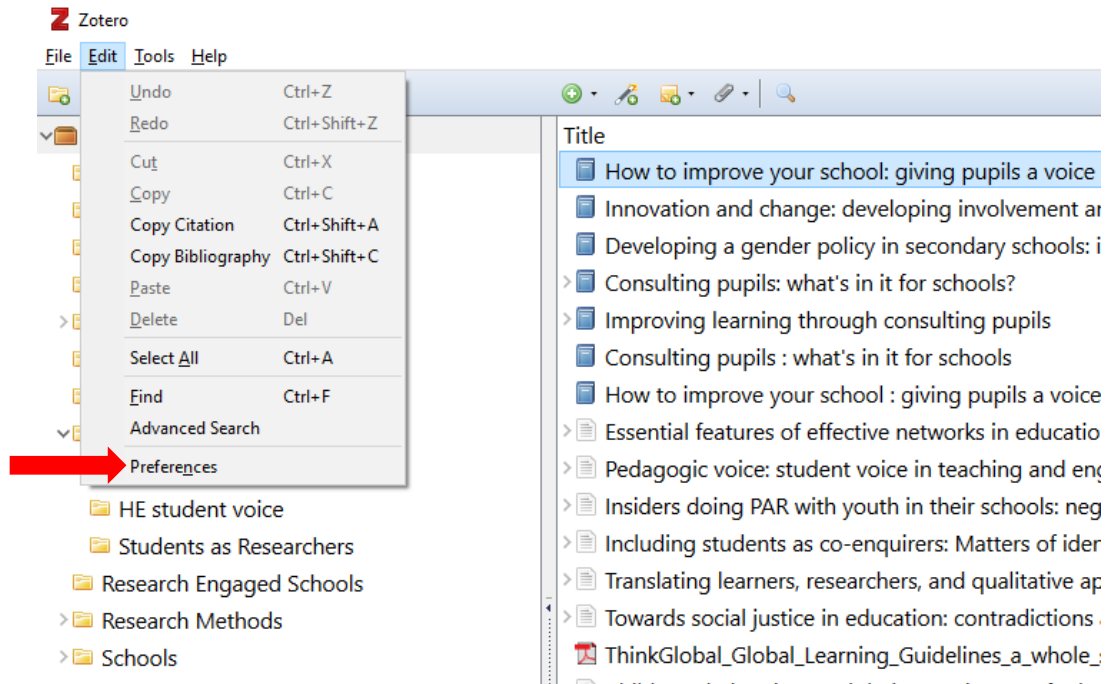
Zotero

File Edit Tools Help

| | |
|---|---|
| Undo | Ctrl+Z |
| Redo | Ctrl+Shift+Z |
| Cut | Ctrl+X |
| Copy | Ctrl+C |
| Copy Citation | Ctrl+Shift+A |
| Copy Bibliography | Ctrl+Shift+C |
| Paste | Ctrl+V |
| Delete | Del |
| Select All | Ctrl+A |
| Find | Ctrl+F |
| Advanced Search | |
| Preferences | |

HE student voice
Students as Researchers
Research Engaged Schools
Research Methods
Schools

Title
How to improve your school: giving pupils a voice
Innovation and change: developing involvement ar
Developing a gender policy in secondary schools: i
Consulting pupils: what's in it for schools?
Improving learning through consulting pupils
Consulting pupils : what's in it for schools
How to improve your school : giving pupils a voice
Essential features of effective networks in educatio
Pedagogic voice: student voice in teaching and eng
Insiders doing PAR with youth in their schools: neg
Including students as co-enquirers: Matters of iden
Translating learners, researchers, and qualitative ap
Towards social justice in education: contradictions
ThinkGlobal_Global_Learning_Guidelines_a_whole_